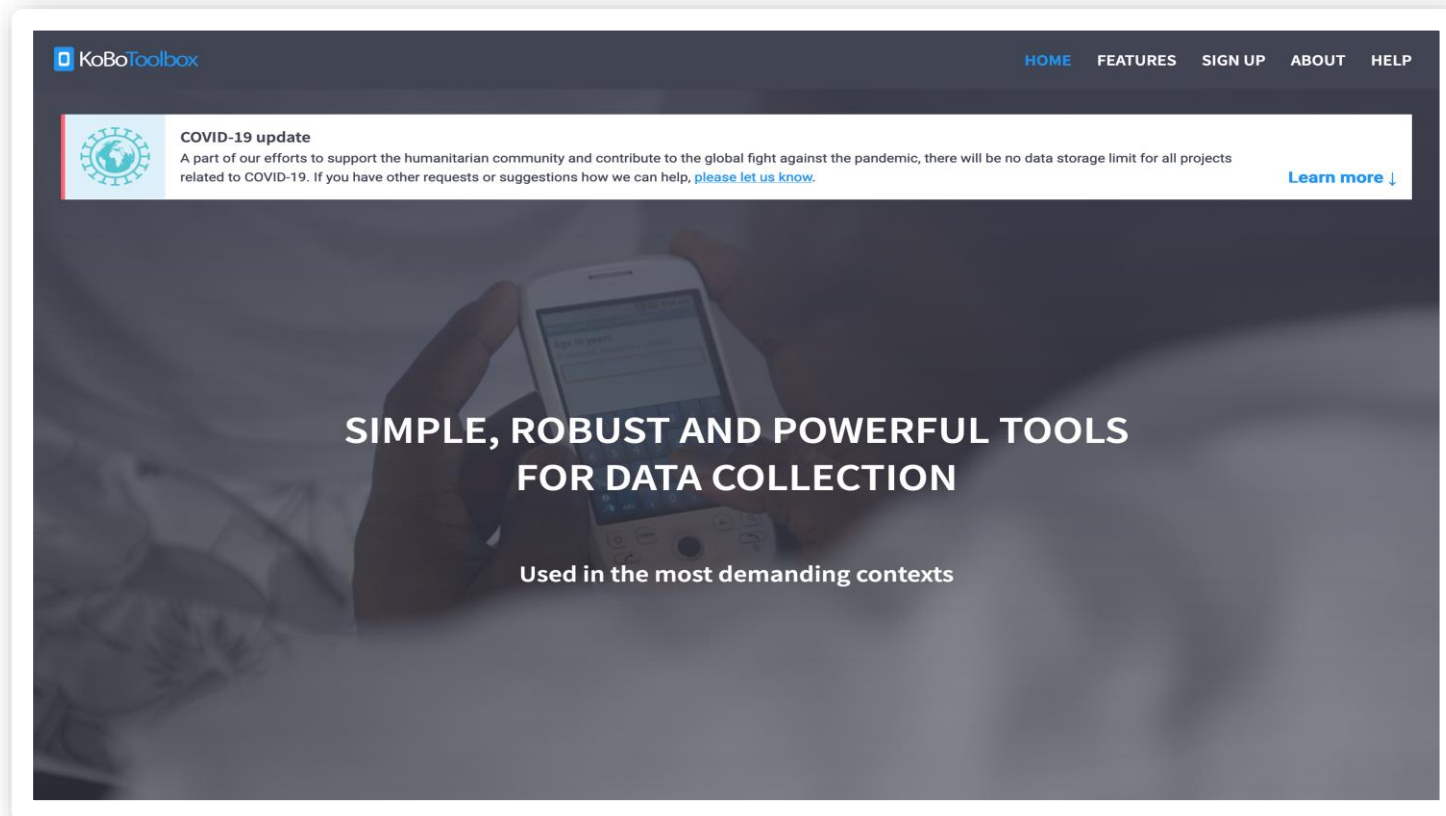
KoBoToolbox

HOME FEATURES SIGN UP ABOUT HELP

COVID-19 update

A part of our efforts to support the humanitarian community and contribute to the global fight against the pandemic, there will be no data storage limit for all projects related to COVID-19. If you have other requests or suggestions how we can help, please let us know.

Learn more ↓

SIMPLE, ROBUST AND POWERFUL TOOLS FOR DATA COLLECTION

Used in the most demanding contexts